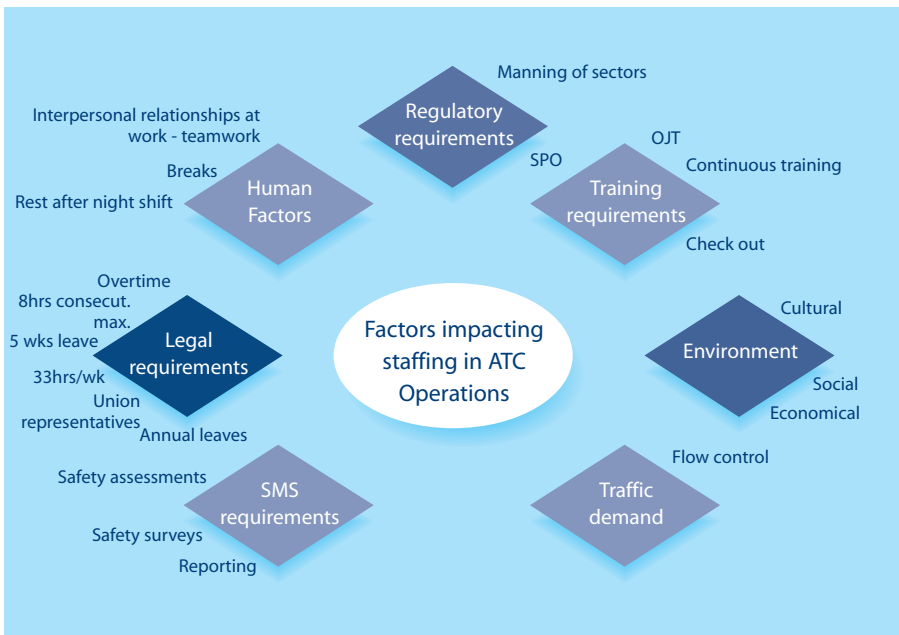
Factors impacting staffing in ATC Operations

Regulatory requirements
Manning of sectors
SPO

Human Factors
Interpersonal relationships at work - teamwork
Breaks
Rest after night shift

Training requirements
OJT
Continuous training
Check out

Legal requirements
Overtime
8hrs consecut. max.
5 wks leave
33hrs/wk
Union representatives
Annual leaves

Environment
Cultural
Social
Economical

SMS requirements
Safety assessments
Safety surveys
Reporting

Traffic demand
Flow control